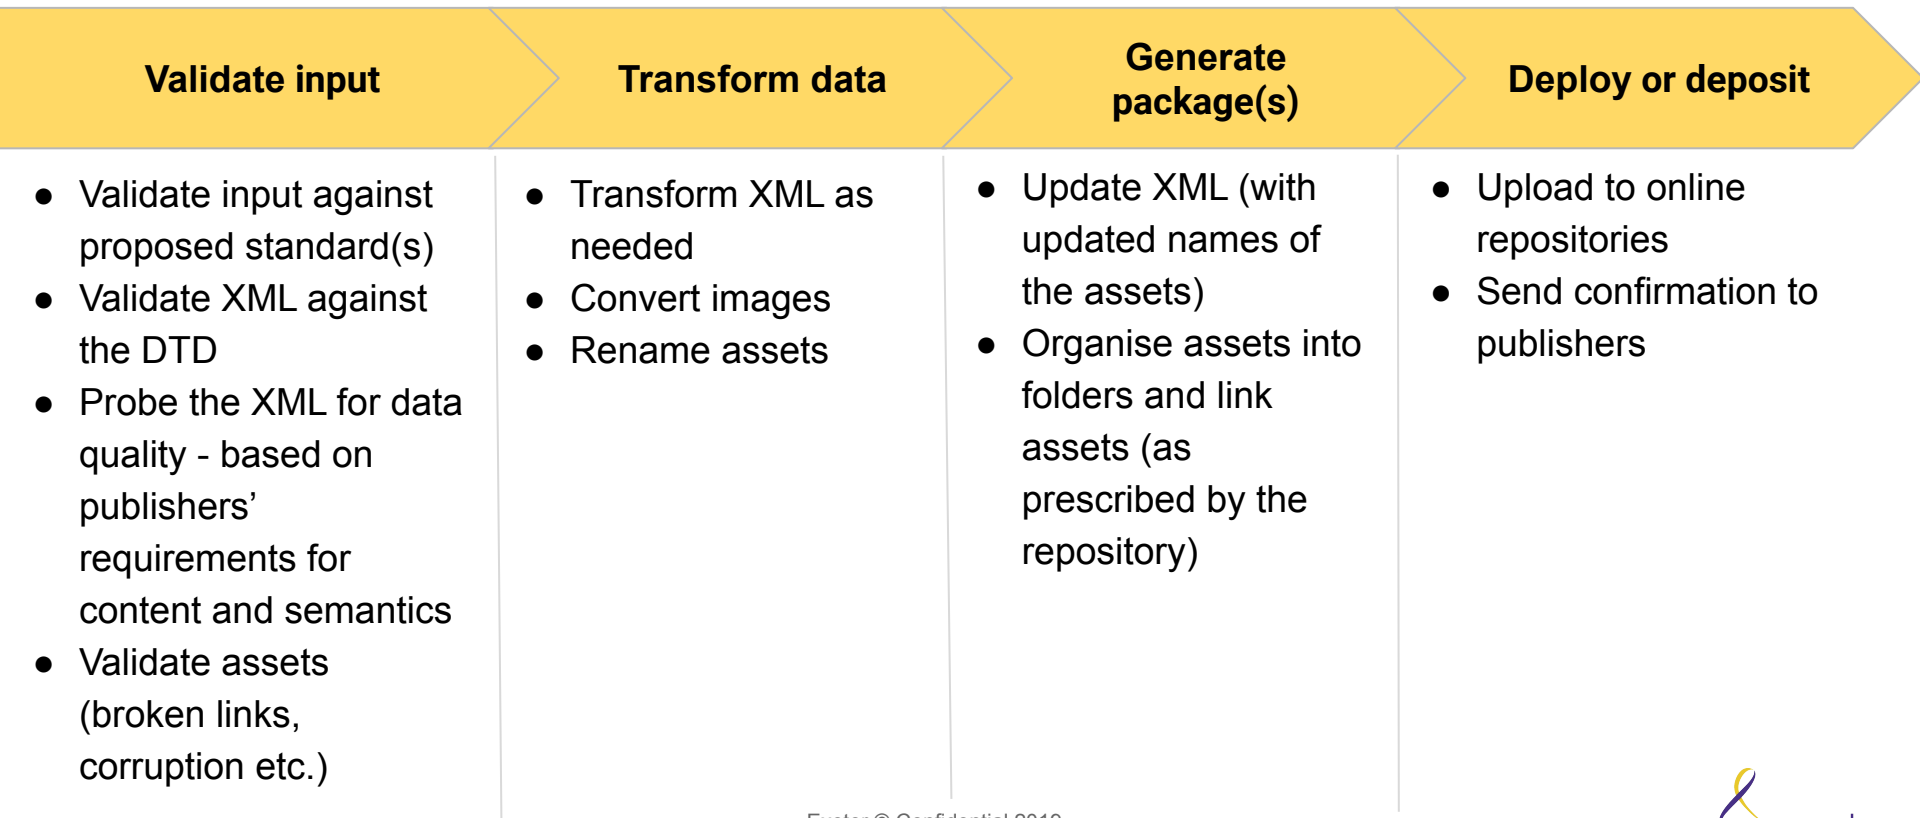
Validate input

Transform data

Generate package(s)

Deploy or deposit

- Validate input against proposed standard(s)
- Validate XML against the DTD
- Probe the XML for data quality - based on publishers' requirements for content and semantics
- Validate assets (broken links, corruption etc.)

- Transform XML as needed
- Convert images
- Rename assets

- Update XML (with updated names of the assets)
- Organise assets into folders and link assets (as prescribed by the repository)

- Upload to online repositories
- Send confirmation to publishers

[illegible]